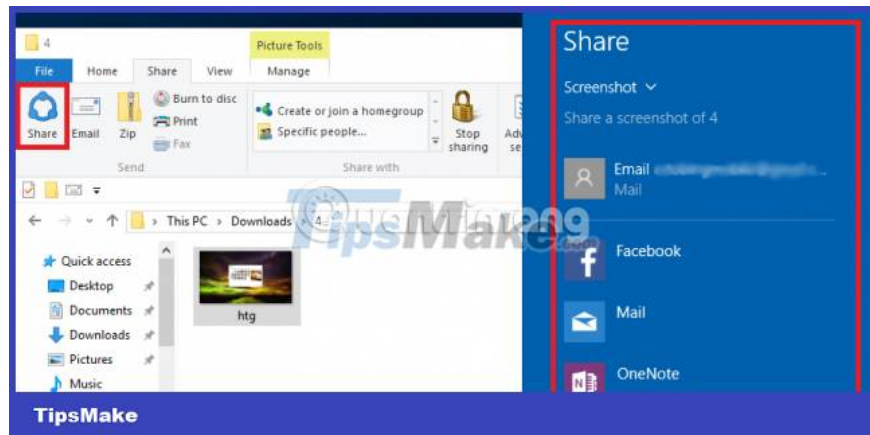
4

Picture Tools

File Home Share View Manage

Share Email Zip Burn to disc Print Fax

Send

Create or join a homegroup Specific people...

Share with

Stop sharing Adv se

This PC > Downloads > 4

Quick access
Desktop
Documents
Downloads
Pictures
Music

htg

TipsMake.com

Share

Screenshot

Share a screenshot of 4

Email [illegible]
Mail

Facebook

Mail

OneNote

TipsMake